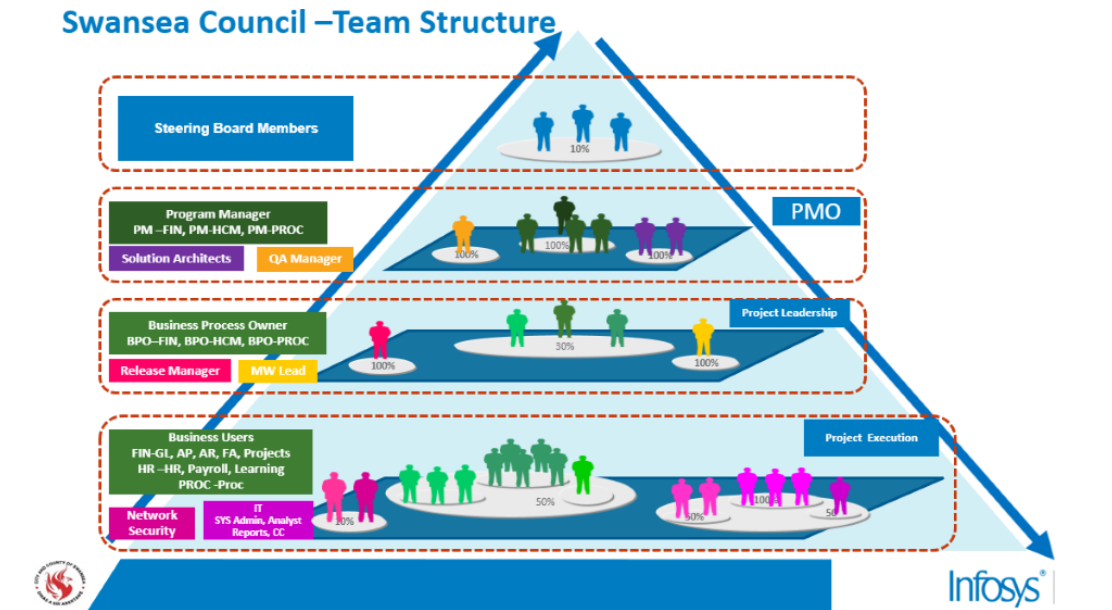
Swansea Council –Team Structure

Steering Board Members

10%

Program Manager
PM –FIN, PM-HCM, PM-PROC

Solution Architects

QA Manager

PMO

100%

100%

100%

Business Process Owner
BPO–FIN, BPO-HCM, BPO-PROC

Release Manager

MW Lead

Project Leadership

100%

30%

100%

Business Users
FIN-GL, AP, AR, FA, Projects
HR –HR, Payroll, Learning
PROC -Proc

Network Security

IT
SYS Admin, Analyst
Reports, CC

Project Execution

20%

50%

50%

100

50

Infosys®